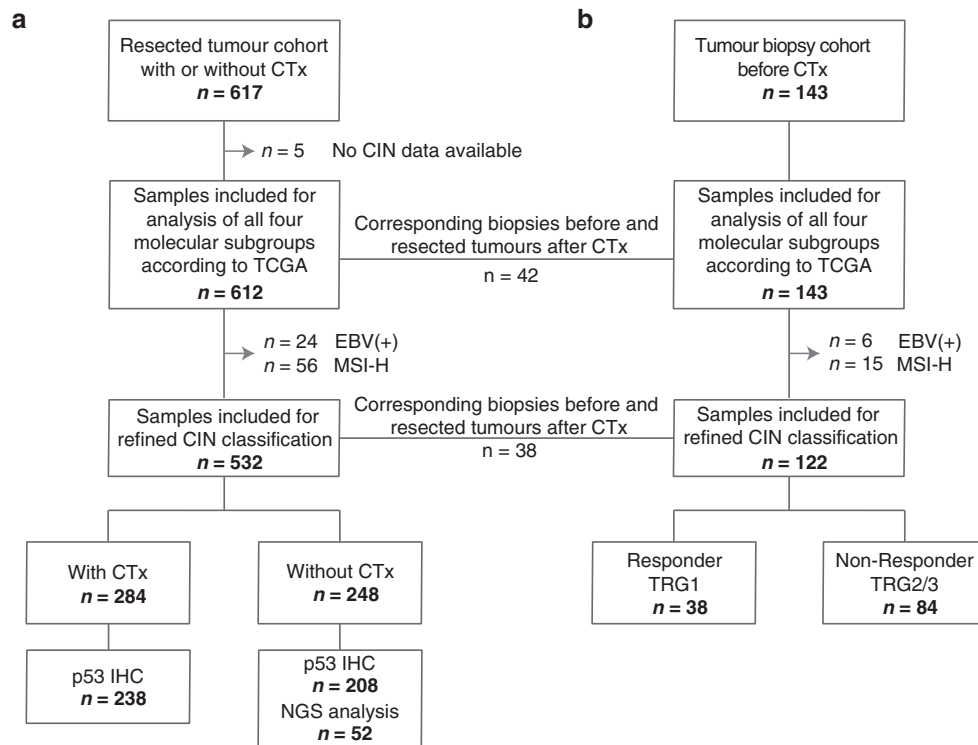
a

b

Resected tumour cohort with or without CTx
$n = 617$

$n = 5$ No CIN data available

Samples included for analysis of all four molecular subgroups according to TCGA
$n = 612$

Corresponding biopsies before and resected tumours after CTx
n = 42

$n = 24$ EBV(+)
$n = 56$ MSI-H

Samples included for refined CIN classification
$n = 532$

Corresponding biopsies before and resected tumours after CTx
n = 38

With CTx
$n = 284$

Without CTx
$n = 248$

p53 IHC
$n = 238$

p53 IHC
$n = 208$
NGS analysis
$n = 52$

Tumour biopsy cohort before CTx
$n = 143$

Samples included for analysis of all four molecular subgroups according to TCGA
$n = 143$

$n = 6$ EBV(+)
$n = 15$ MSI-H

Samples included for refined CIN classification
$n = 122$

Responder
TRG1
$n = 38$

Non-Responder
TRG2/3
$n = 84$